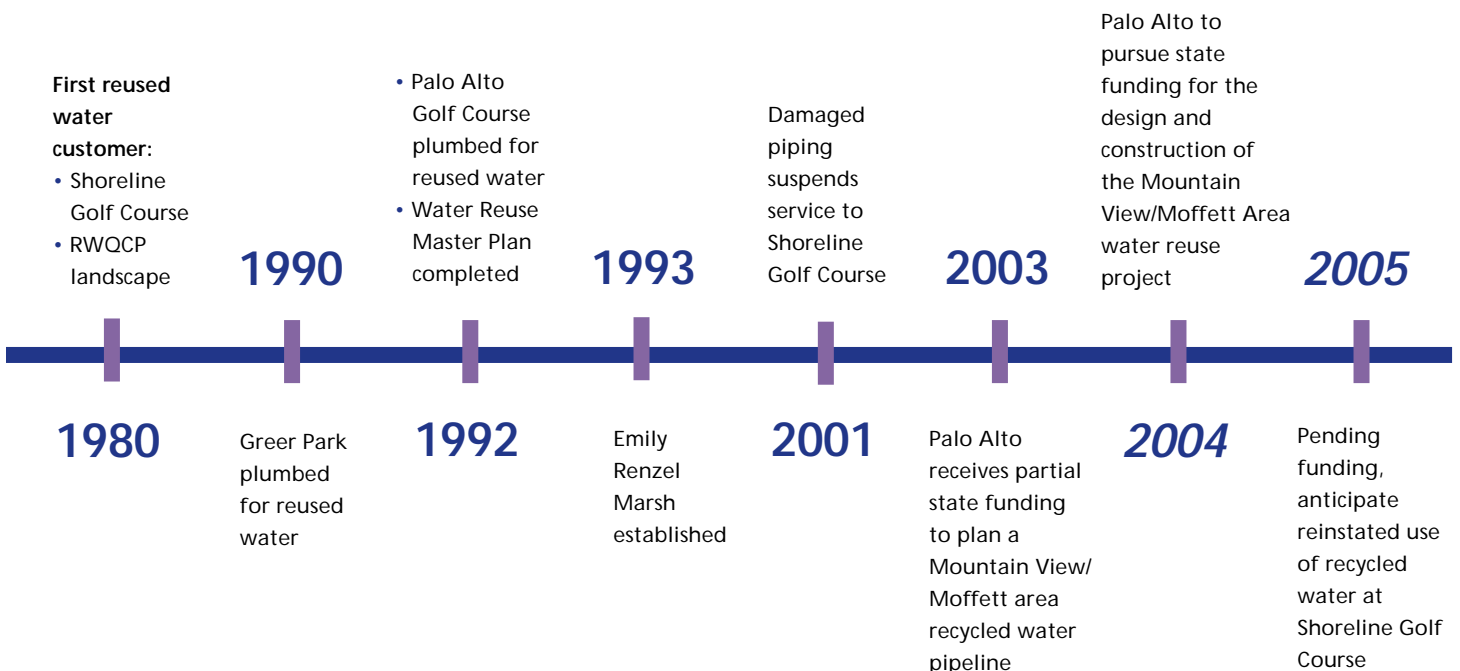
First reused water customer:
• Shoreline Golf Course
• RWQCP landscape

1980

1990

Greer Park plumbed for reused water

• Palo Alto Golf Course plumbed for reused water
• Water Reuse Master Plan completed

1992

1993

Emily Renzel Marsh established

Damaged piping suspends service to Shoreline Golf Course

2001

2003

Palo Alto receives partial state funding to plan a Mountain View/ Moffett area recycled water pipeline

Palo Alto to pursue state funding for the design and construction of the Mountain View/Moffett Area water reuse project

2004

2005

Pending funding, anticipate reinstated use of recycled water at Shoreline Golf Course